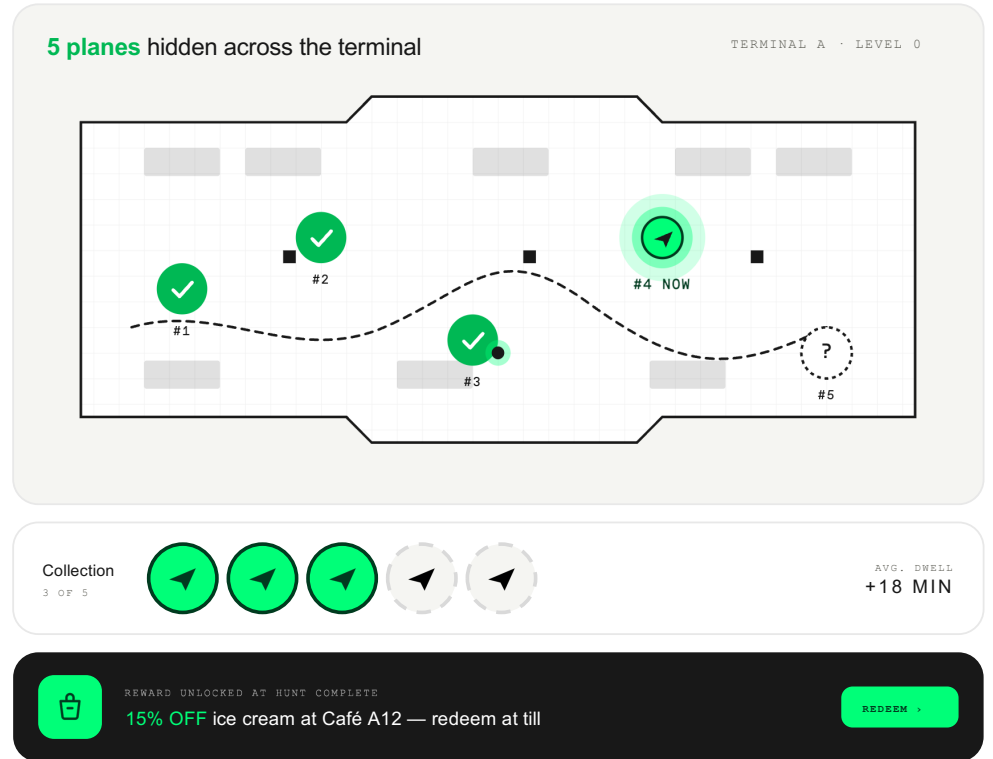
5 planes hidden across the terminal

TERMINAL A · LEVEL 0

#2

#4 NOW

#1

?

#3

#5

Collection

3 OF 5

AVG. DWELL

+18 MIN

REWARD UNLOCKED AT HUNT COMPLETE

15% OFF ice cream at Café A12 — redeem at till

REDEEM ›